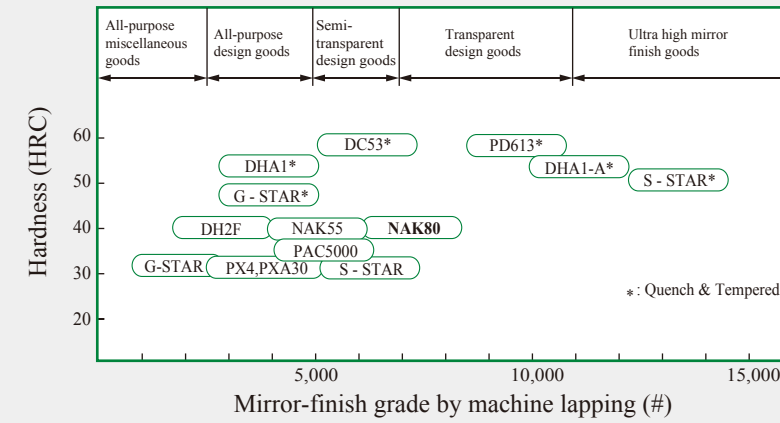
All-purpose miscellaneous goods

All-purpose design goods

Semi-transparent design goods

Transparent design goods

Ultra high mirror finish goods

Hardness (HRC)

60

50

40

30

20

DC53*

PD613*

DHA1*

DHA1-A*

S - STAR*

G - STAR*

DH2F

NAK55

NAK80

PAC5000

G-STAR

PX4,PXA30

S - STAR

*: Quench & Tempered

5,000

10,000

15,000

Mirror-finish grade by machine lapping (#)